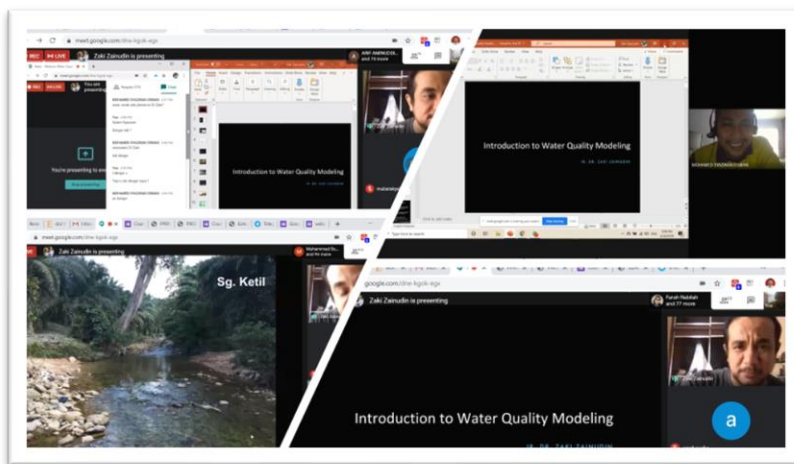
meet.google.com/dne-kgok-egx

REC

LIVE

Zaki Zainudin is presenting

ARIF AMINUDDIN

and 75 more

You're presenting to everyone

Stop presenting

Introduction to Water Quality Modeling

IR. DR. ZAKI ZAINUDIN

Introduction to Water Quality Modeling

IR. DR. ZAKI ZAINUDIN

meet.google.com/dne-kgok-egx

Zaki Zainudin is presenting

Muhammad

and 74 more

Sg. Ketil

Zaki Zainudin is presenting

Farah Nabilah

and 77 more

Introduction to Water Quality Modeling

IR. DR. ZAKI ZAINUDIN

a